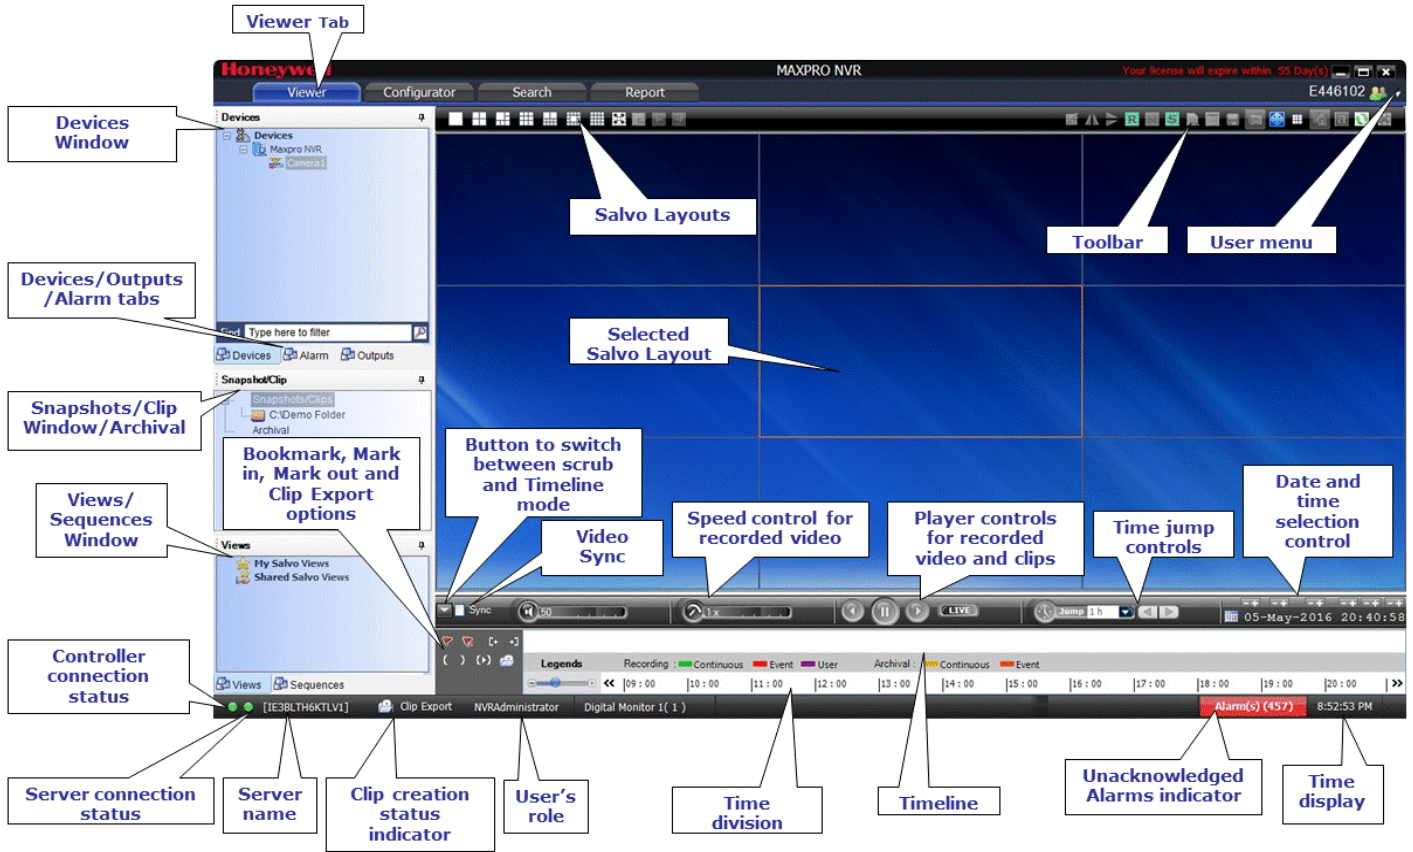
Viewer Tab

Honeywell MAXPRO NVR Your license will expire within 55 Day(s)

Viewer Configurator Search Report E446102

Devices Window

Devices
Devices
Maxpro NVR
Camera1

Salvo Layouts

Toolbar

User menu

Devices/Outputs /Alarm tabs

Find Type here to filter

Devices Alarm Outputs

Selected Salvo Layout

Snapshot/Clip

Snapshots/Clip Window/Archival

Snapshots/Clips
C:\Demo Folder
Archival

Bookmark, Mark in, Mark out and Clip Export options

Button to switch between scrub and Timeline mode

Views/ Sequences Window

Video Sync

Speed control for recorded video

Player controls for recorded video and clips

Time jump controls

Date and time selection control

Views
My Salvo Views
Shared Salvo Views

Sync 50 1 x LIVE Jump 1 h 05-May-2016 20:40:58

Legends Recording : Continuous Event User Archival : Continuous Event

09 : 00 10 : 00 11 : 00 12 : 00 13 : 00 14 : 00 15 : 00 16 : 00 17 : 00 18 : 00 19 : 00 20 : 00

Controller connection status

Views Sequences

[IE3BLTH6KTLV1] Clip Export NVRAdministrator Digital Monitor 1( 1 ) Alarm(s) (457) 8:52:53 PM

Server connection status

Server name

Clip creation status indicator

User's role

Time division

Timeline

Unacknowledged Alarms indicator

Time display